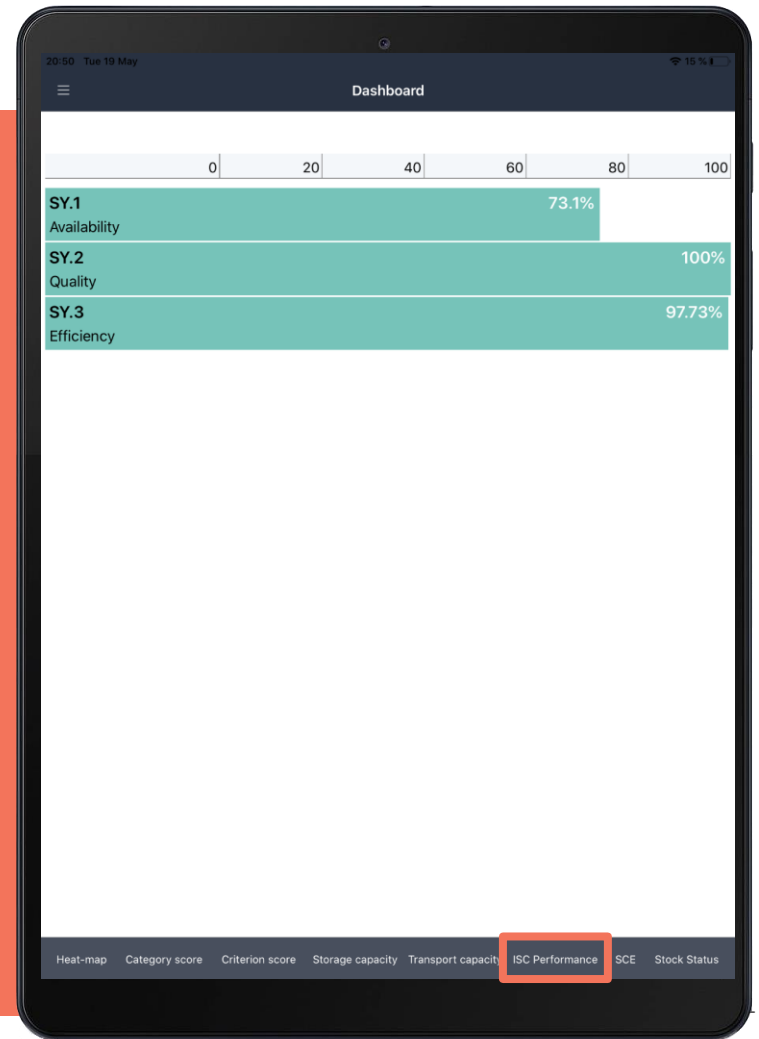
20:50 Tue 19 May

15 %

Dashboard

0 20 40 60 80 100

SY.1
Availability
73.1%

SY.2
Quality
100%

SY.3
Efficiency
97.73%

Heat-map Category score Criterion score Storage capacity Transport capacity ISC Performance SCE Stock Status